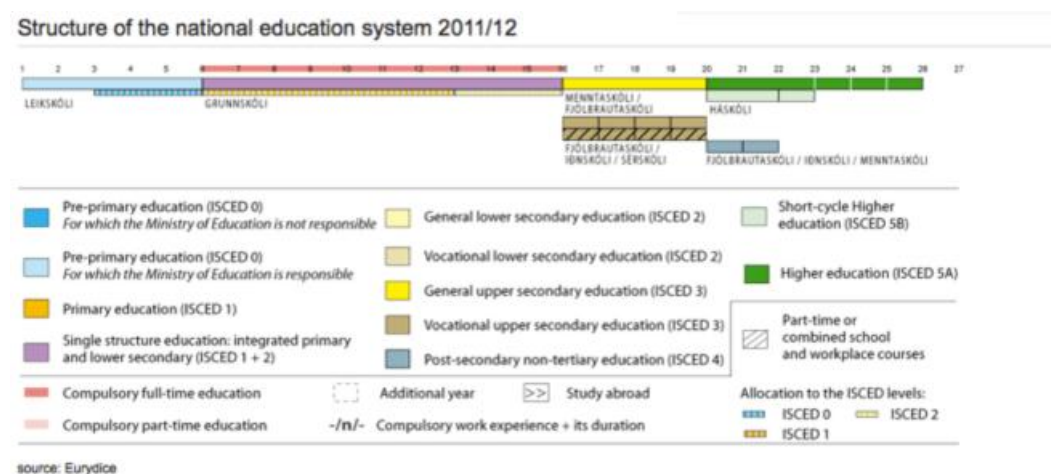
Structure of the national education system 2011/12

1 2 3 4 5 6 7 8 9 10 11 12 13 14 15 16 17 18 19 20 21 22 23 24 25 26 27

LEIKSKÓLI

GRUNNSKÓLI

MENNTASKÓLI / FJÖLBRAUTASKÓLI

HÁSKÓLI

FJÖLBRAUTASKÓLI / IÐNSKÓLI / SÉRSKÓLI

FJÖLBRAUTASKÓLI / IÐNSKÓLI / MENNTASKÓLI

Pre-primary education (ISCED 0)
For which the Ministry of Education is not responsible

Pre-primary education (ISCED 0)
For which the Ministry of Education is responsible

Primary education (ISCED 1)

Single structure education: integrated primary and lower secondary (ISCED 1 + 2)

General lower secondary education (ISCED 2)

Vocational lower secondary education (ISCED 2)

General upper secondary education (ISCED 3)

Vocational upper secondary education (ISCED 3)

Post-secondary non-tertiary education (ISCED 4)

Short-cycle Higher education (ISCED 5B)

Higher education (ISCED 5A)

Part-time or combined school and workplace courses

Compulsory full-time education

Compulsory part-time education

Additional year

-/n/- Compulsory work experience + its duration

>> Study abroad

Allocation to the ISCED levels:
ISCED 0
ISCED 1
ISCED 2

source: Eurydice